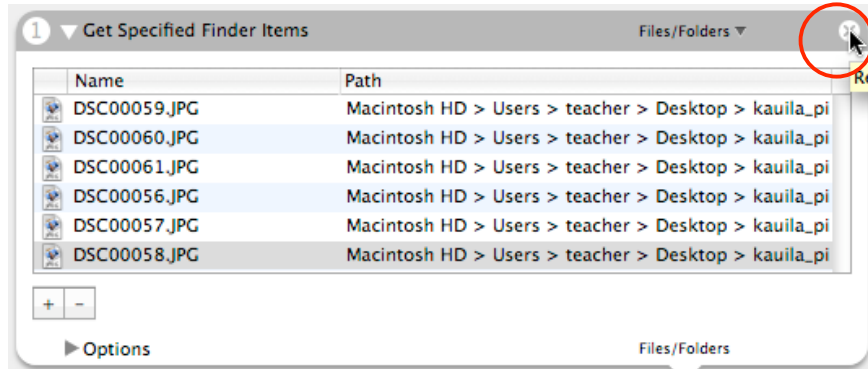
1 Get Specified Finder Items

Files/Folders

Re

| Name | Path |
|---|---|
| DSC00059.JPG | Macintosh HD > Users > teacher > Desktop > kauila_pi |
| DSC00060.JPG | Macintosh HD > Users > teacher > Desktop > kauila_pi |
| DSC00061.JPG | Macintosh HD > Users > teacher > Desktop > kauila_pi |
| DSC00056.JPG | Macintosh HD > Users > teacher > Desktop > kauila_pi |
| DSC00057.JPG | Macintosh HD > Users > teacher > Desktop > kauila_pi |
| DSC00058.JPG | Macintosh HD > Users > teacher > Desktop > kauila_pi |

+ -

Options

Files/Folders